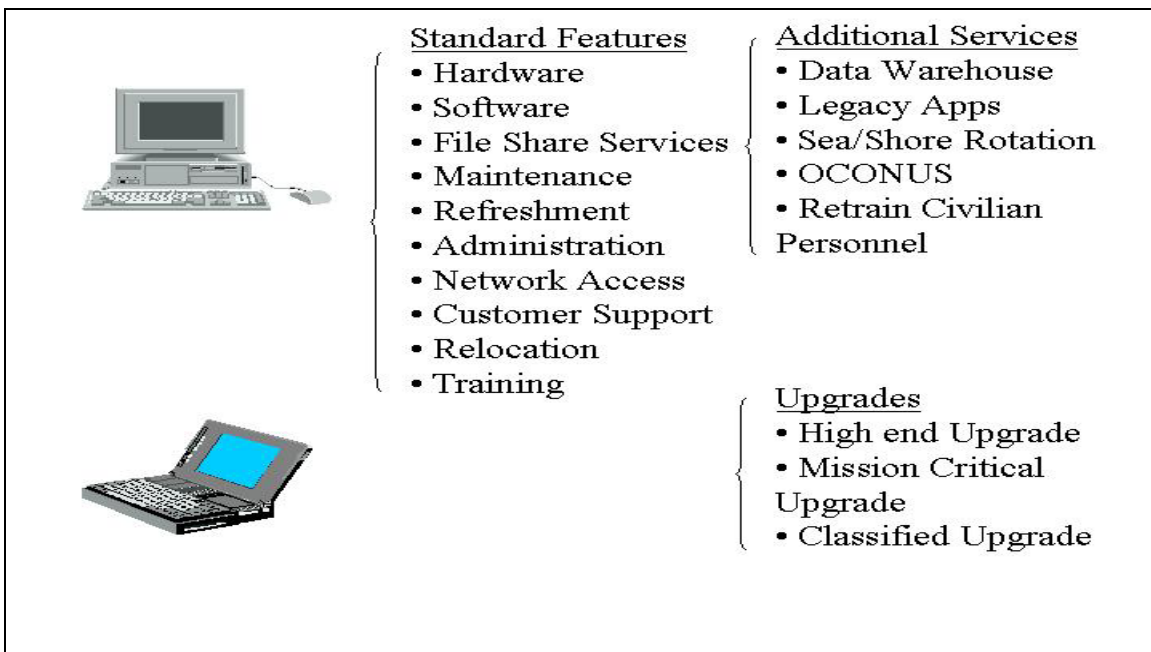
Standard Features
• Hardware
• Software
• File Share Services
• Maintenance
• Refreshment
• Administration
• Network Access
• Customer Support
• Relocation
• Training

Additional Services
• Data Warehouse
• Legacy Apps
• Sea/Shore Rotation
• OCONUS
• Retrain Civilian Personnel

Upgrades
• High end Upgrade
• Mission Critical Upgrade
• Classified Upgrade